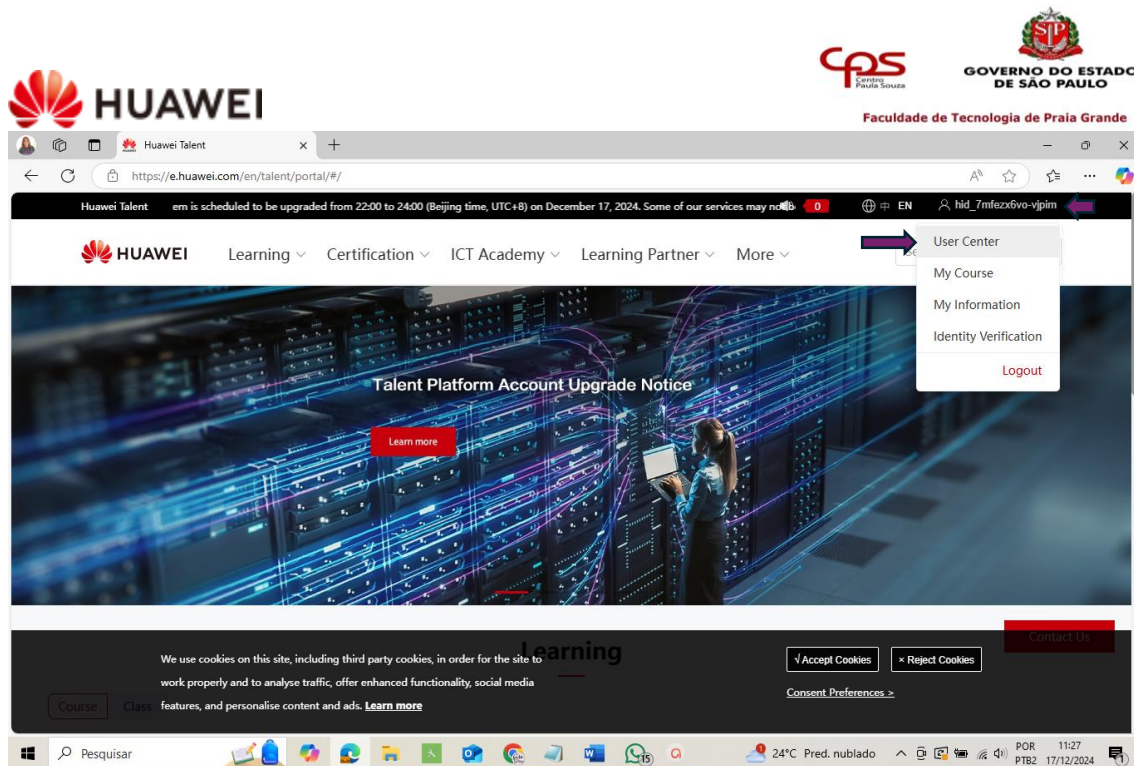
HUAWEI

CPS Centro Paula Souza

GOVERNO DO ESTADO DE SÃO PAULO

Faculdade de Tecnologia de Praia Grande

Huawei Talent

https://e.huawei.com/en/talent/portal/#/

Huawei Talent em is scheduled to be upgraded from 22:00 to 24:00 (Beijing time, UTC+8) on December 17, 2024. Some of our services may no 0 中 EN hid_7mfezx6vo-vjpim

HUAWEI Learning Certification ICT Academy Learning Partner More

User Center
My Course
My Information
Identity Verification
Logout

Talent Platform Account Upgrade Notice

Learn more

Learning

Contact Us

We use cookies on this site, including third party cookies, in order for the site to work properly and to analyse traffic, offer enhanced functionality, social media features, and personalise content and ads. Learn more

√ Accept Cookies × Reject Cookies

Consent Preferences >

Course Class

Pesquisar 24°C Pred. nublado POR PTB2 11:27 17/12/2024